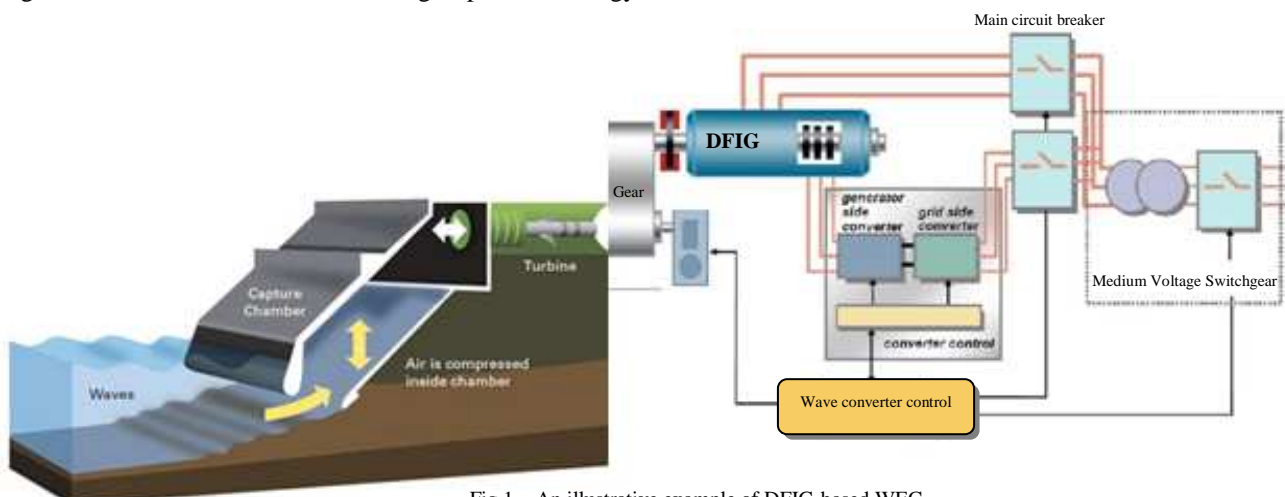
Main circuit breaker

DFIG

Gear

Turbine

Capture Chamber

Air is compressed inside chamber

Waves

generator side converter

grid side converter

converter control

Medium Voltage Switchgear

Wave converter control

Fig.1. An illustrative example of DFIG based WEC